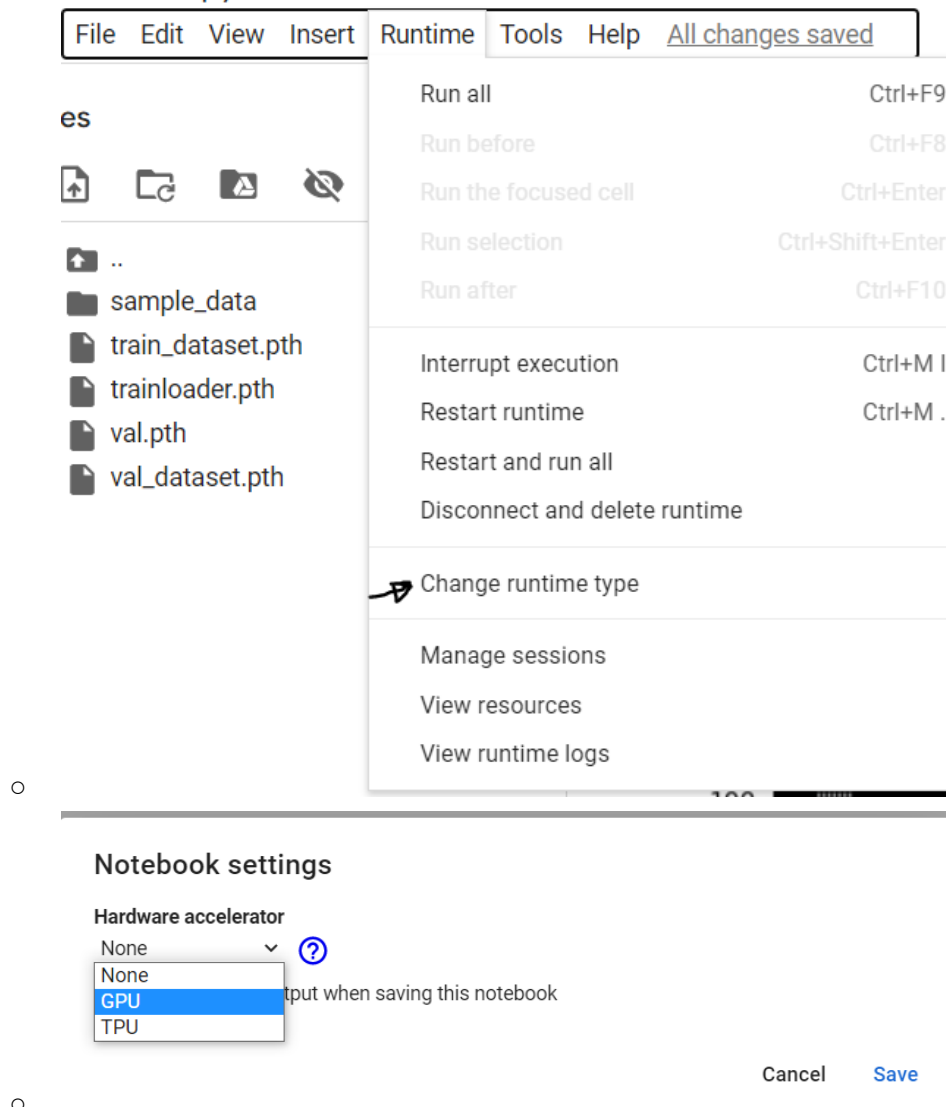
File Edit View Insert Runtime Tools Help All changes saved

es

..
sample_data
train_dataset.pth
trainloader.pth
val.pth
val_dataset.pth

Run all Ctrl+F9
Run before Ctrl+F8
Run the focused cell Ctrl+Enter
Run selection Ctrl+Shift+Enter
Run after Ctrl+F10

Interrupt execution Ctrl+M I
Restart runtime Ctrl+M .
Restart and run all
Disconnect and delete runtime

Change runtime type

Manage sessions
View resources
View runtime logs

Notebook settings

Hardware accelerator
None
None
GPU
TPU
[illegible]tput when saving this notebook

Cancel Save